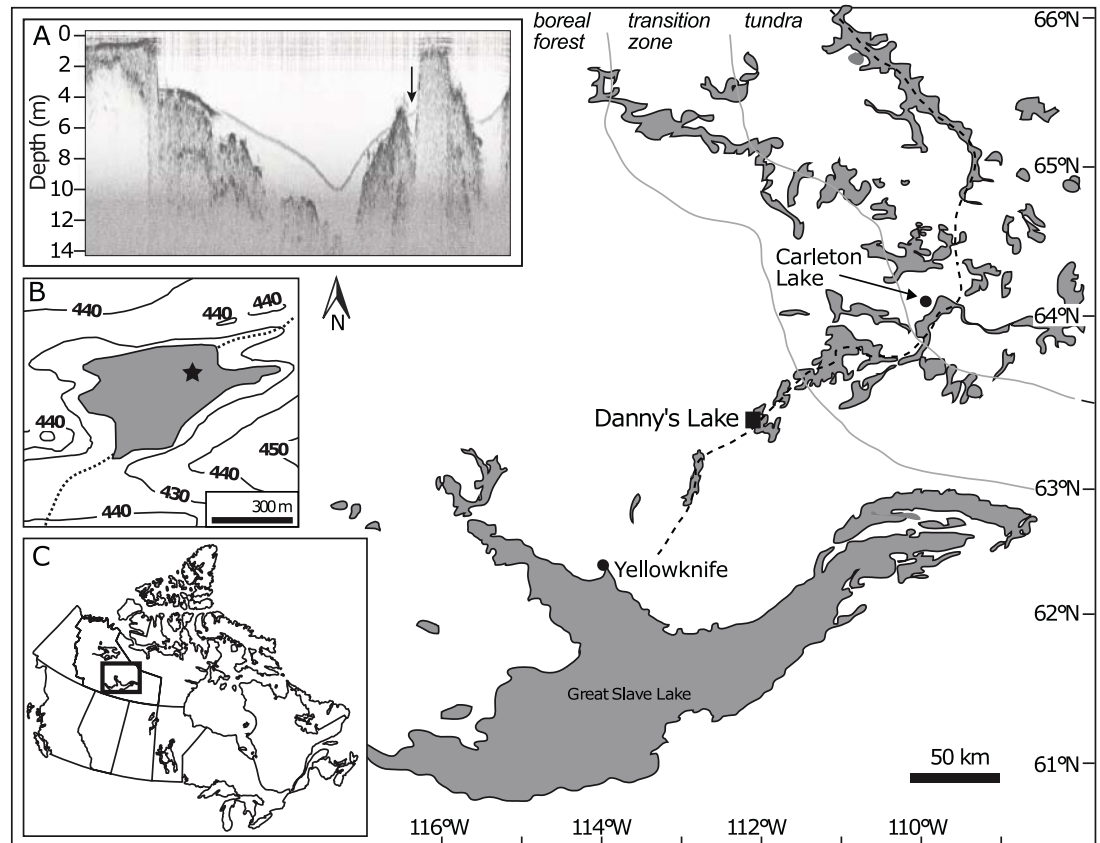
A

0
2
4
6
8
10
12
14

Depth (m)

boreal forest

transition zone

tundra

66°N

65°N

64°N

63°N

62°N

61°N

Carleton Lake

B

440
440
440
440
450
440
430
440

300 m

N

Danny's Lake

Yellowknife

C

Great Slave Lake

50 km

116°W
114°W
112°W
110°W